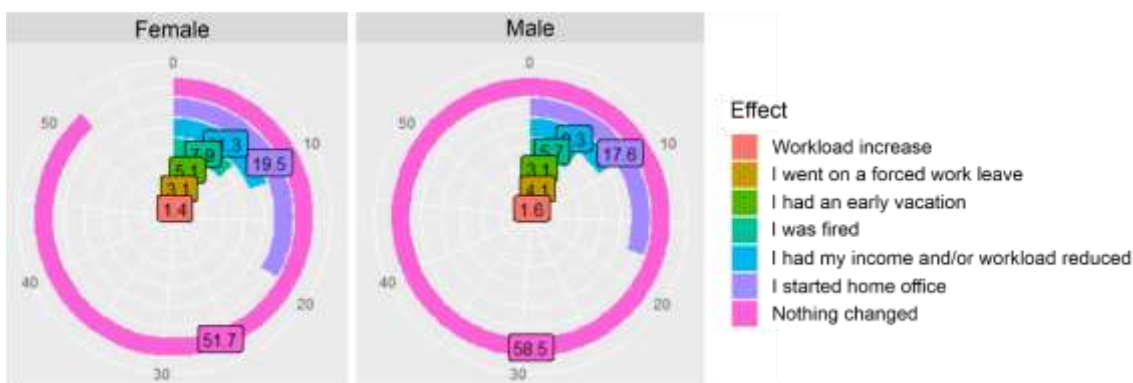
Female

0
10
20
30
40
50

1.4
3.1
6.1
7.0
9.3
19.5
51.7

Male

0
10
20
30
40
50

1.6
4.1
3.1
5.7
9.3
17.6
58.5

Effect
Workload increase
I went on a forced work leave
I had an early vacation
I was fired
I had my income and/or workload reduced
I started home office
Nothing changed